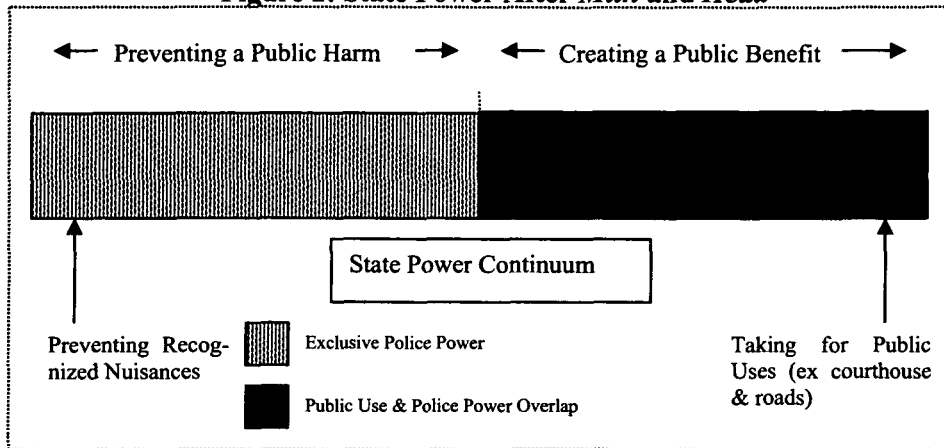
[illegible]

← Preventing a Public Harm → ← Creating a Public Benefit →

State Power Continuum

Preventing Recognized Nuisances

Exclusive Police Power

Public Use & Police Power Overlap

Taking for Public Uses (ex courthouse & roads)